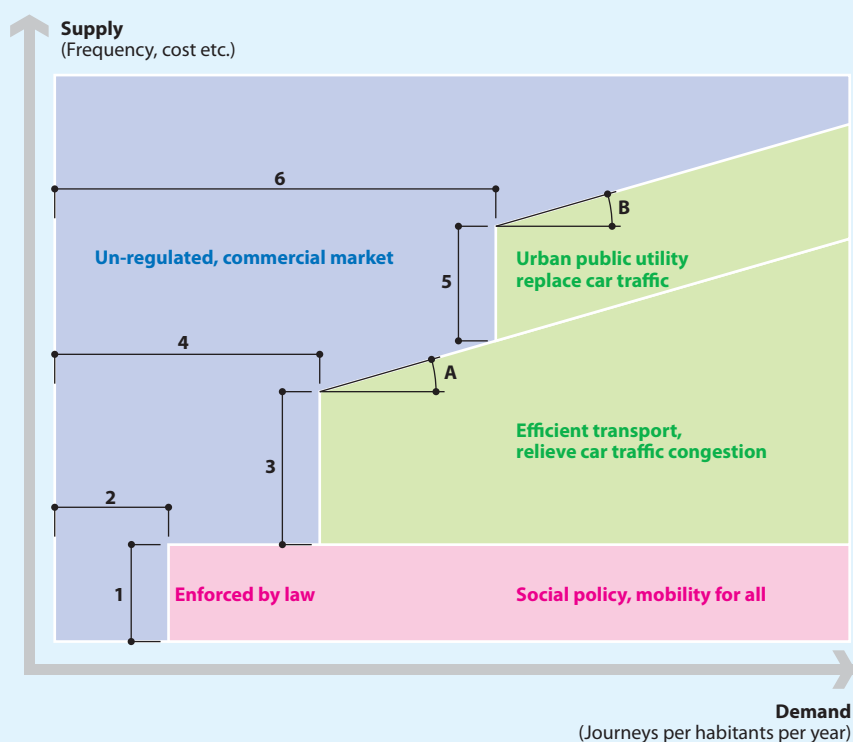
Supply
(Frequency, cost etc.)

6

B

Un-regulated, commercial market

5

Urban public utility
replace car traffic

4

A

3

Efficient transport,
relieve car traffic congestion

2

1

Enforced by law

Social policy, mobility for all

Demand
(Journeys per habitants per year)